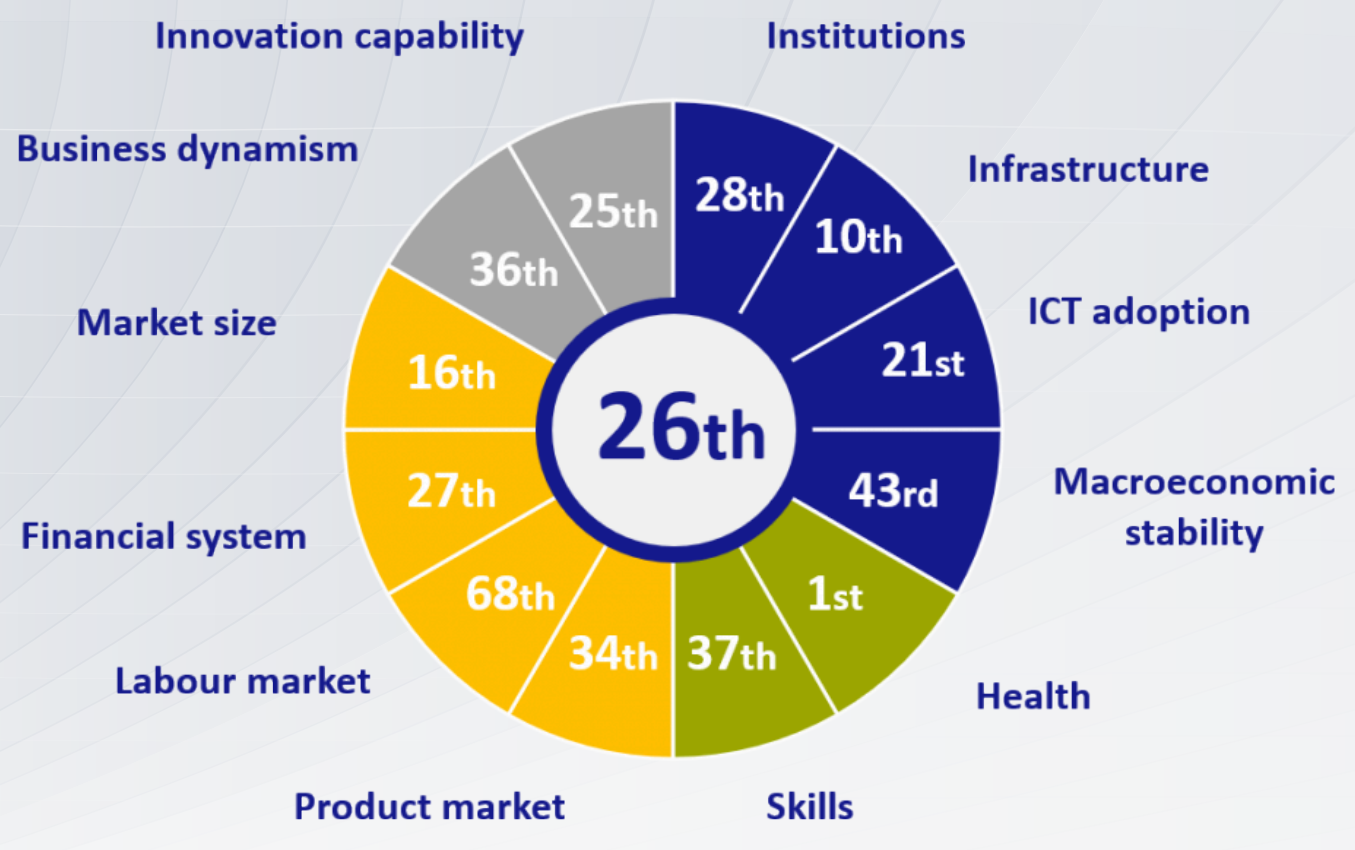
Innovation capability
Institutions
Business dynamism
Infrastructure
25th
28th
10th
36th
Market size
ICT adoption
16th
21st
26th
27th
43rd
Macroeconomic stability
Financial system
68th
1st
34th
37th
Labour market
Health
Product market
Skills